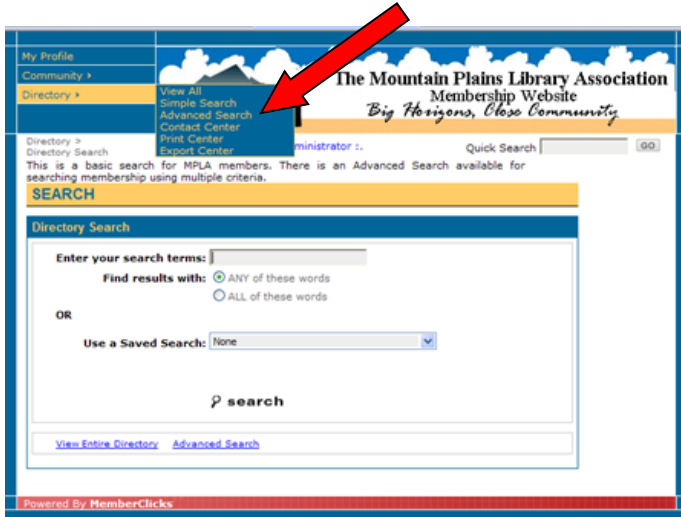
My Profile
Community ›
Directory ›

View All
Simple Search
Advanced Search
Contact Center
Print Center
Export Center

The Mountain Plains Library Association
Membership Website
Big Horizons, Close Community

Directory >
Directory Search

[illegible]dministrator :.

Quick Search GO

This is a basic search for MPLA members. There is an Advanced Search available for searching membership using multiple criteria.

SEARCH

Directory Search

Enter your search terms:
Find results with: ANY of these words
ALL of these words
OR
Use a Saved Search: None

search

View Entire Directory Advanced Search

Powered By MemberClicks